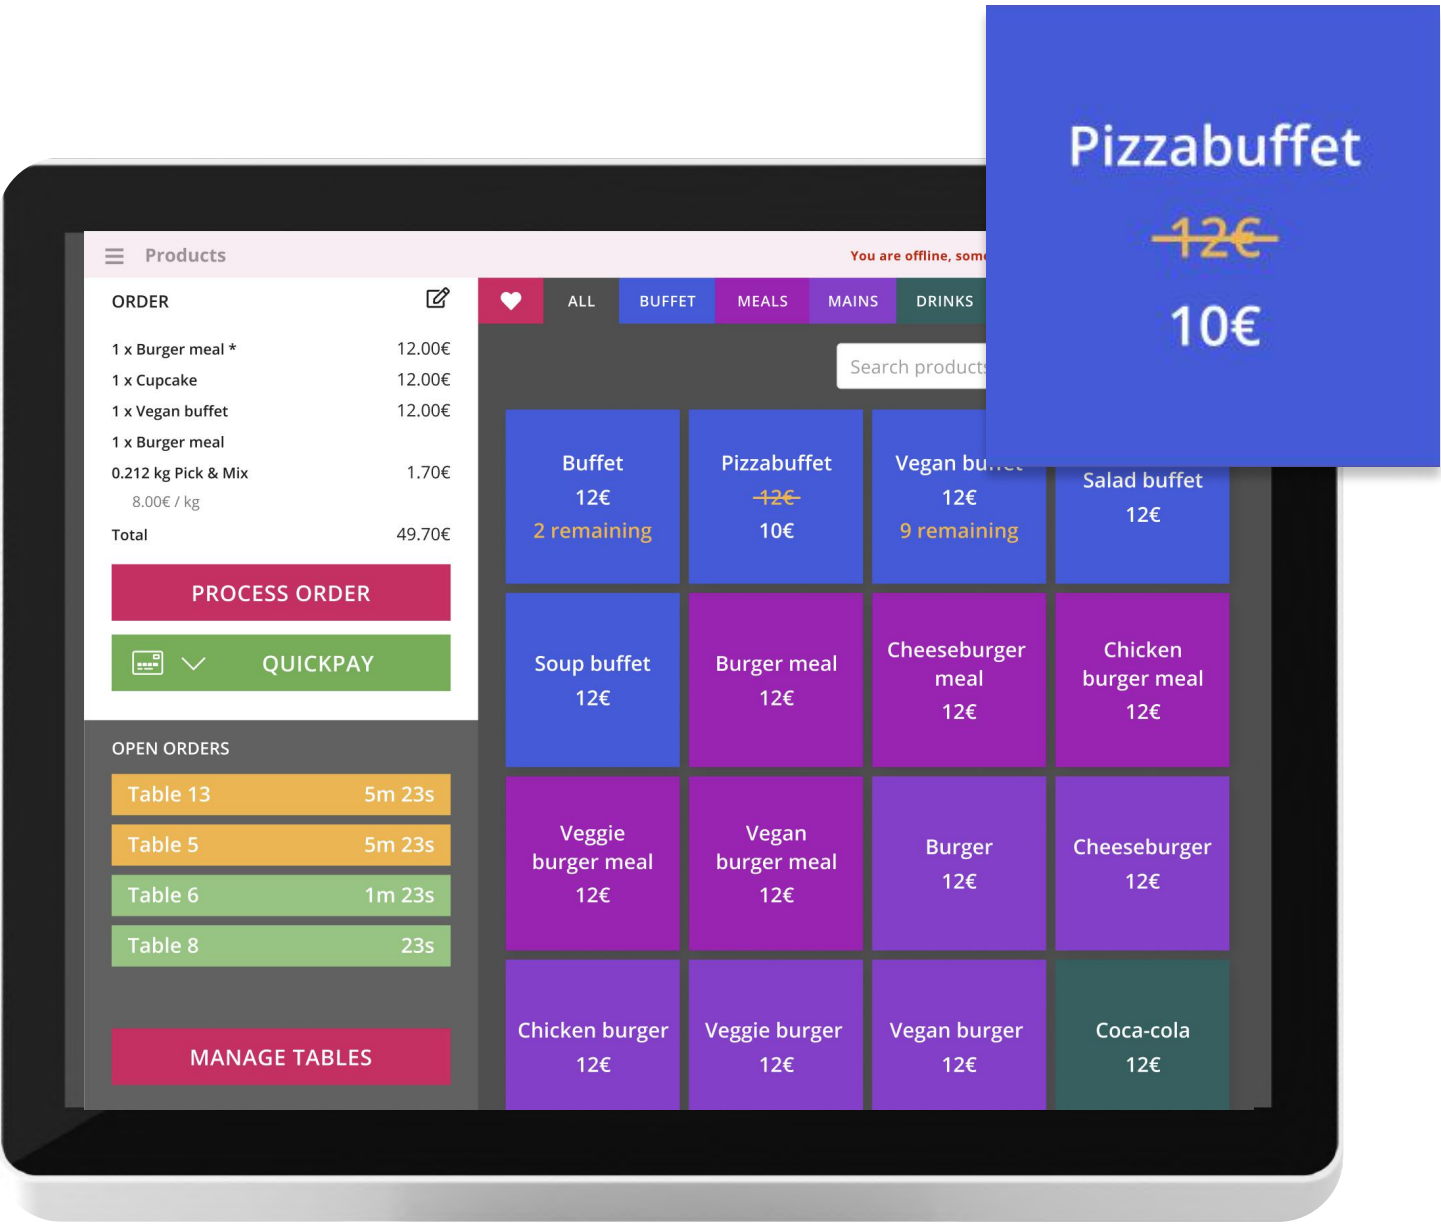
Pizzabuffet

~~12€~~

10€

Products

You are offline, some

ORDER

1 x Burger meal * 12.00€

1 x Cupcake 12.00€

1 x Vegan buffet 12.00€

1 x Burger meal

0.212 kg Pick & Mix 1.70€

8.00€ / kg

Total 49.70€

PROCESS ORDER

QUICKPAY

OPEN ORDERS

Table 13 5m 23s

Table 5 5m 23s

Table 6 1m 23s

Table 8 23s

MANAGE TABLES

ALL BUFFET MEALS MAINS DRINKS

Search products

Buffet 12€ 2 remaining

Pizzabuffet ~~12€~~ 10€

Vegan bu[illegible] 12€ 9 remaining

Salad buffet 12€

Soup buffet 12€

Burger meal 12€

Cheeseburger meal 12€

Chicken burger meal 12€

Veggie burger meal 12€

Vegan burger meal 12€

Burger 12€

Cheeseburger 12€

Chicken burger 12€

Veggie burger 12€

Vegan burger 12€

Coca-cola 12€